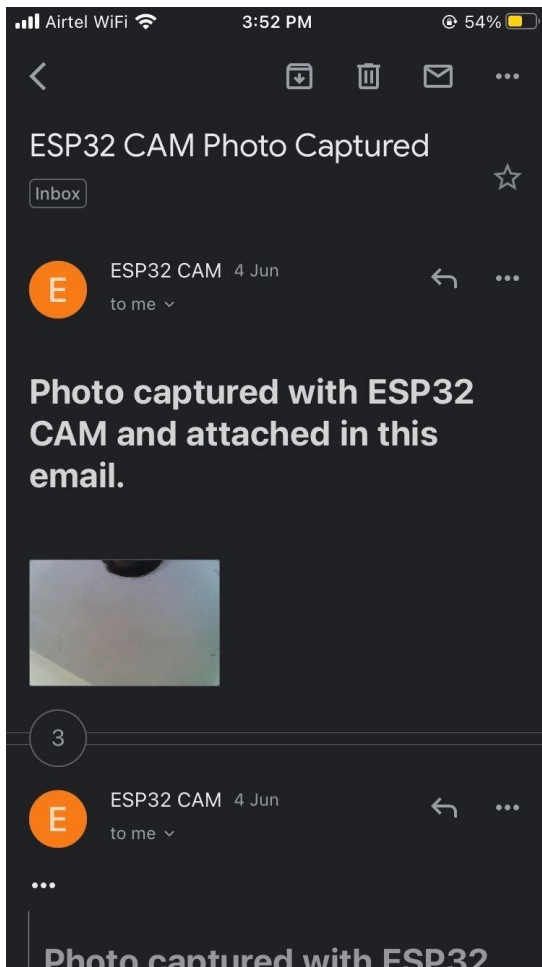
Airtel WiFi 3:52 PM 54%

ESP32 CAM Photo Captured

Inbox

E ESP32 CAM 4 Jun
to me

Photo captured with ESP32 CAM and attached in this email.

3

E ESP32 CAM 4 Jun
to me

•••

Photo captured with ESP32